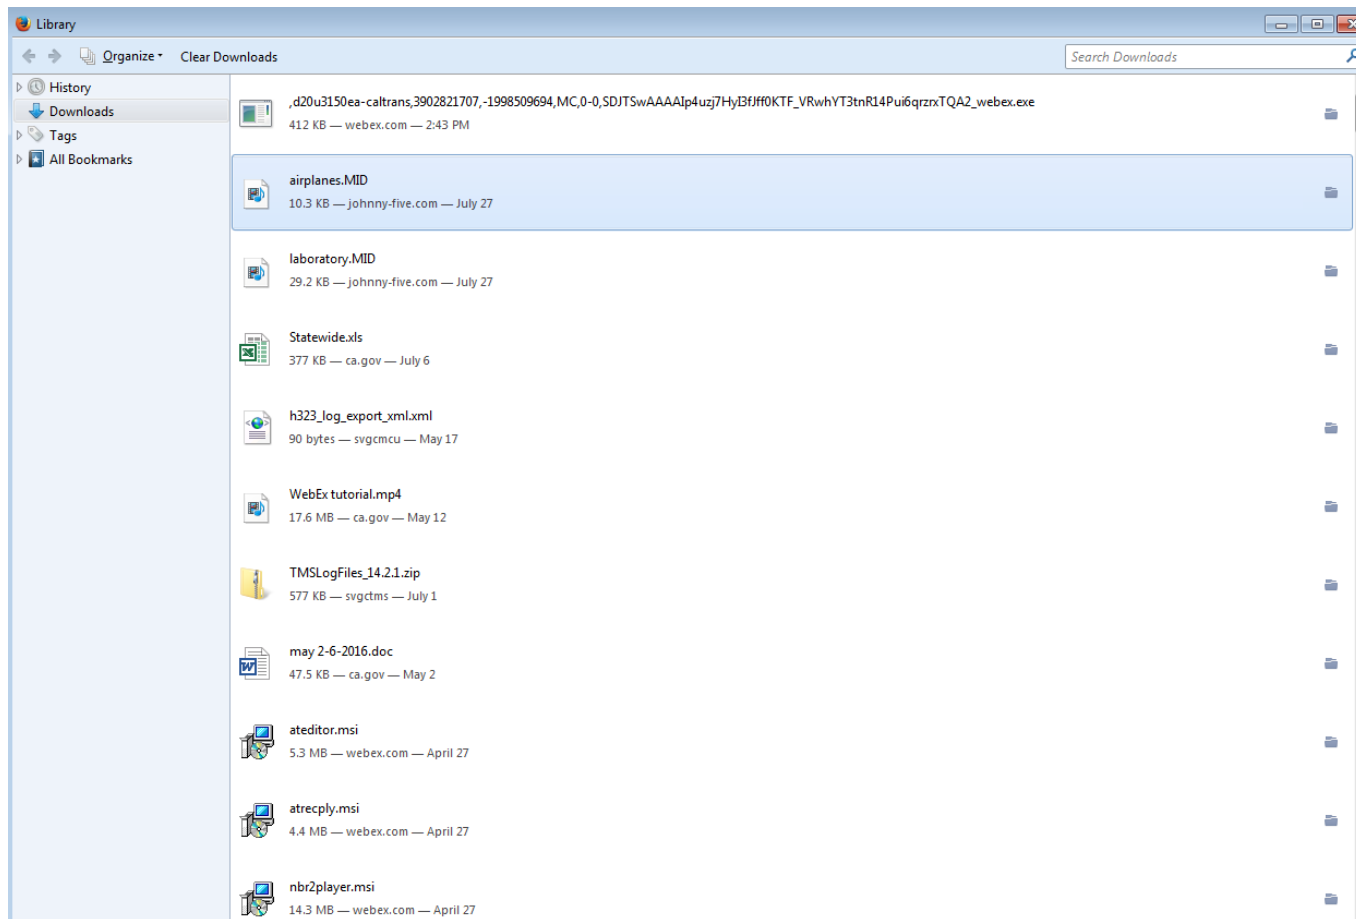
Library

Organize ▾ Clear Downloads

Search Downloads

History
Downloads
Tags
All Bookmarks

,d20u3150ea-caltrans,3902821707,-1998509694,MC,0-0,SDJTSwAAAAIp4uzj7HyI3fJff0KTF_VRwhYT3tnR14Pui6qrzrxTQA2_webex.exe
412 KB — webex.com — 2:43 PM

airplanes.MID
10.3 KB — johnny-five.com — July 27

laboratory.MID
29.2 KB — johnny-five.com — July 27

Statewide.xls
377 KB — ca.gov — July 6

h323_log_export_xml.xml
90 bytes — svgcmcu — May 17

WebEx tutorial.mp4
17.6 MB — ca.gov — May 12

TMSLogFiles_14.2.1.zip
577 KB — svgctms — July 1

may 2-6-2016.doc
47.5 KB — ca.gov — May 2

ateditor.msi
5.3 MB — webex.com — April 27

atrecply.msi
4.4 MB — webex.com — April 27

nbr2player.msi
14.3 MB — webex.com — April 27